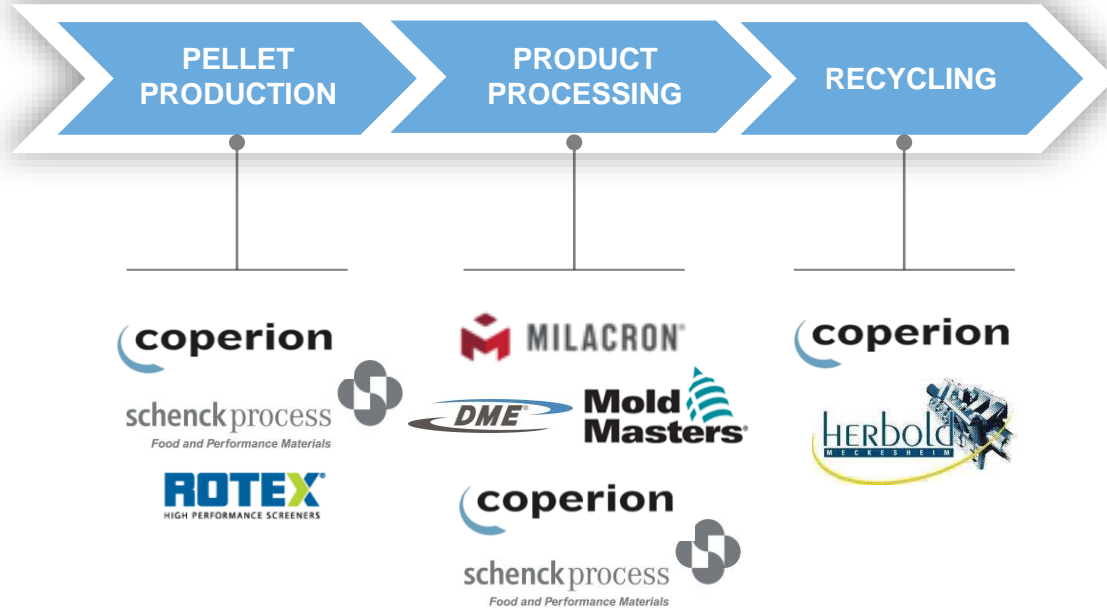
PELLET PRODUCTION

PRODUCT PROCESSING

RECYCLING

coperion

schenck process
Food and Performance Materials

ROTEX
HIGH PERFORMANCE SCREENERS

MILACRON

DME

Mold Masters

coperion

schenck process
Food and Performance Materials

coperion

HERBOLD
MECKESHEIM